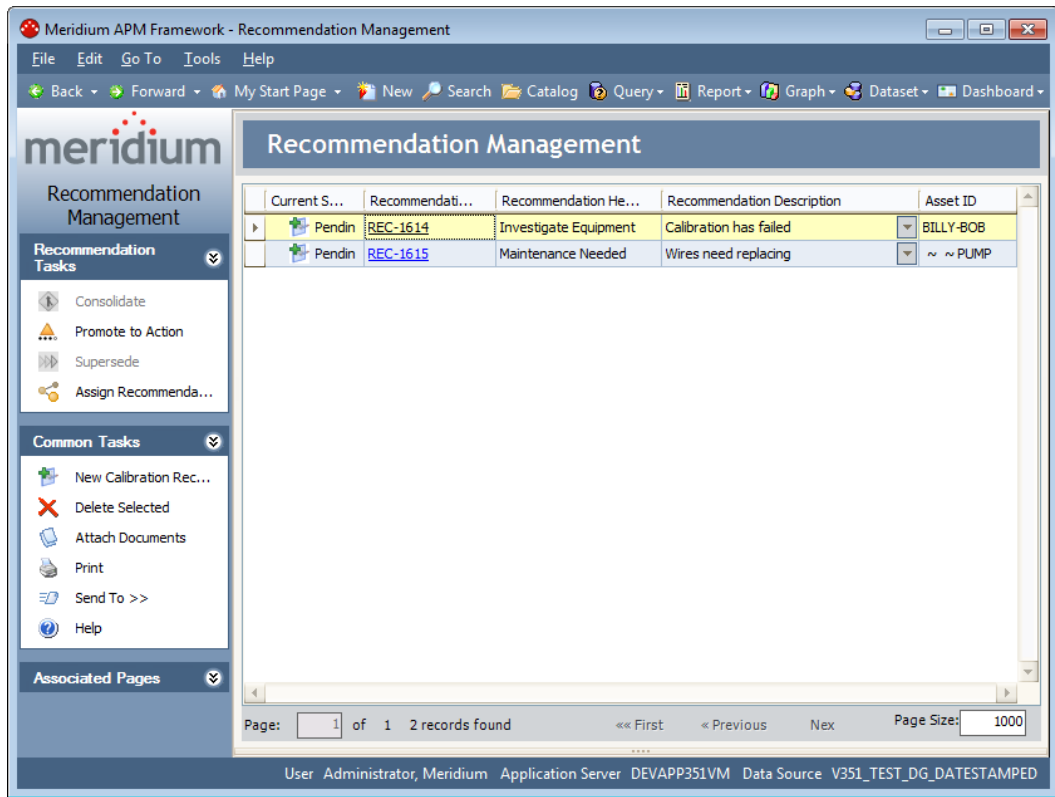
Meridium APM Framework - Recommendation Management

File Edit Go To Tools Help

Back Forward My Start Page New Search Catalog Query Report Graph Dataset Dashboard

meridium

Recommendation Management

Recommendation Tasks

Consolidate
Promote to Action
Supersede
Assign Recommenda...

Common Tasks

New Calibration Rec...
Delete Selected
Attach Documents
Print
Send To >>
Help

Associated Pages

Recommendation Management

| Current S... | Recommendati... | Recommendation He... | Recommendation Description | Asset ID |
|---|---|---|---|---|
| Pendin | REC-1614 | Investigate Equipment | Calibration has failed | BILLY-BOB |
| Pendin | REC-1615 | Maintenance Needed | Wires need replacing | ~ ~ PUMP |

Page: 1 of 1 2 records found «« First « Previous Nex Page Size: 1000

User Administrator, Meridium Application Server DEVAPP351VM Data Source V351_TEST_DG_DATESTAMPED